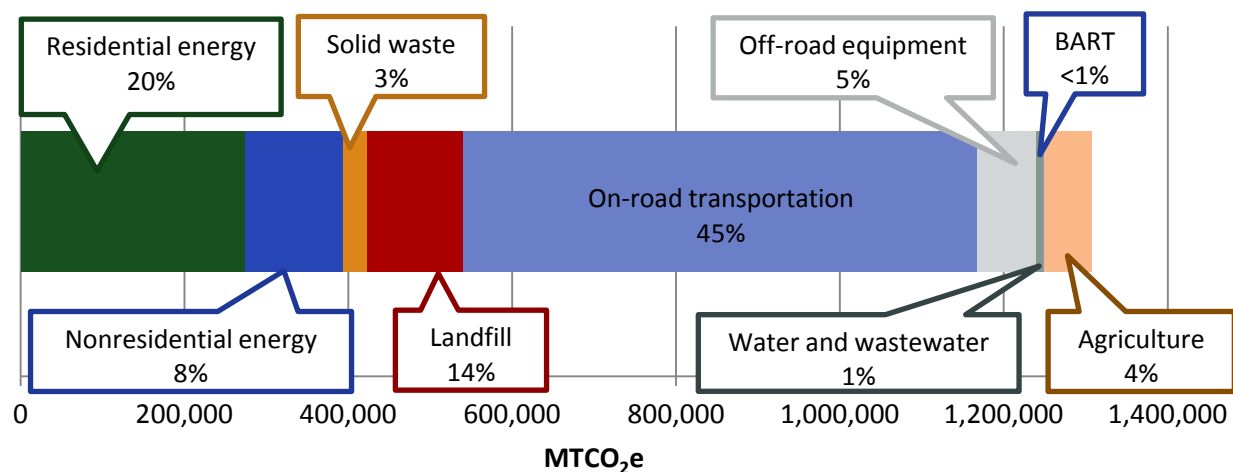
Residential energy
20%

Solid waste
3%

Off-road equipment
5%

BART
<1%

On-road transportation
45%

Nonresidential energy
8%

Landfill
14%

Water and wastewater
1%

Agriculture
4%

0 200,000 400,000 600,000 800,000 1,000,000 1,200,000 1,400,000

$MTCO_2e$